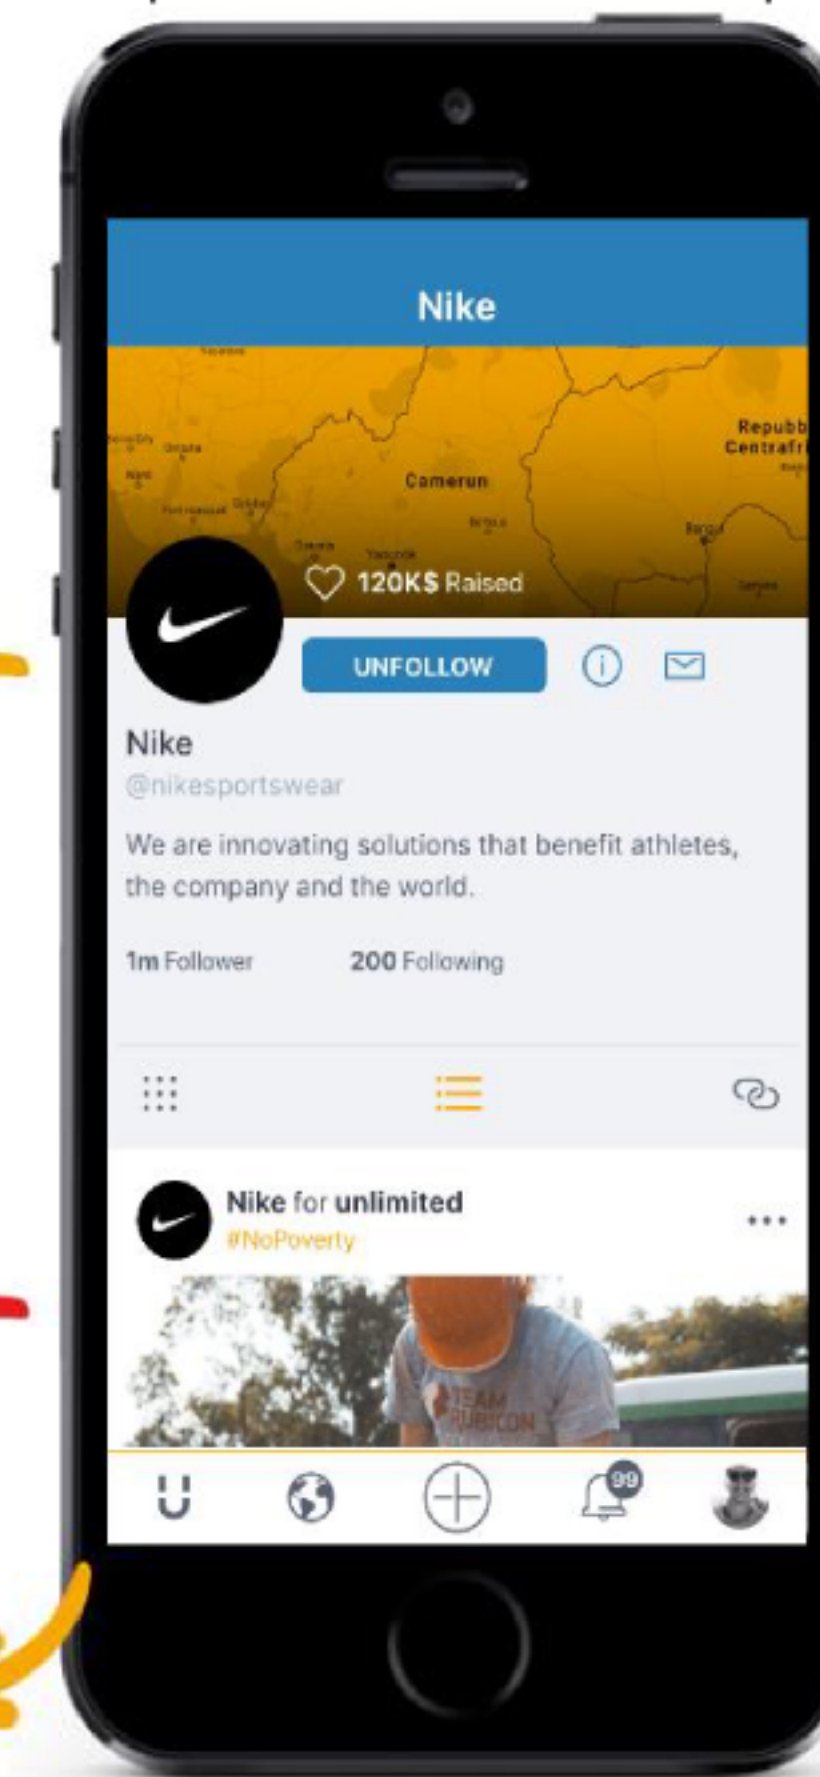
Nike

Camerun

Repubb Centrafr

120K$ Raised

UNFOLLOW

Nike

@nikesportswear

We are innovating solutions that benefit athletes, the company and the world.

1m Follower 200 Following

Nike for unlimited

#NoPoverty

TEAM RUBICON

99